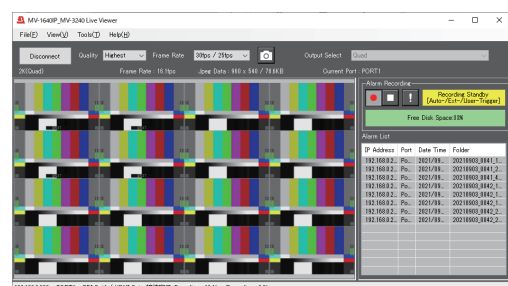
MV-1640IP_MV-3240 Live Viewer

File(F) View(V) Tools(T) Help(H)

Disconnect Quality Highest Frame Rate 30fps / 25fps Output Select Quad

2K(Quad) Frame Rate : 18.1fps Jpeg Data : 960 x 540 / 78.8KB Current Port : PORT1

Alarm Recording

Recording Standby (Auto-/Ext-/User-Trigger)

Free Disk Space:33%

Alarm List

| IP Address | Port | Date Time | Folder |
|---|---|---|---|
| 192.168.0.2... | Po... | 2021/09... | 20210903_0041_1... |
| 192.168.0.2... | Po... | 2021/09... | 20210903_0041_2... |
| 192.168.0.2... | Po... | 2021/09... | 20210903_0041_4... |
| 192.168.0.2... | Po... | 2021/09... | 20210903_0042_1... |
| 192.168.0.2... | Po... | 2021/09... | 20210903_0042_1... |
| 192.168.0.2... | Po... | 2021/09... | 20210903_0042_1... |
| 192.168.0.2... | Po... | 2021/09... | 20210903_0042_2... |
| 192.168.0.2... | Po... | 2021/09... | 20210903_0042_2... |

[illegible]